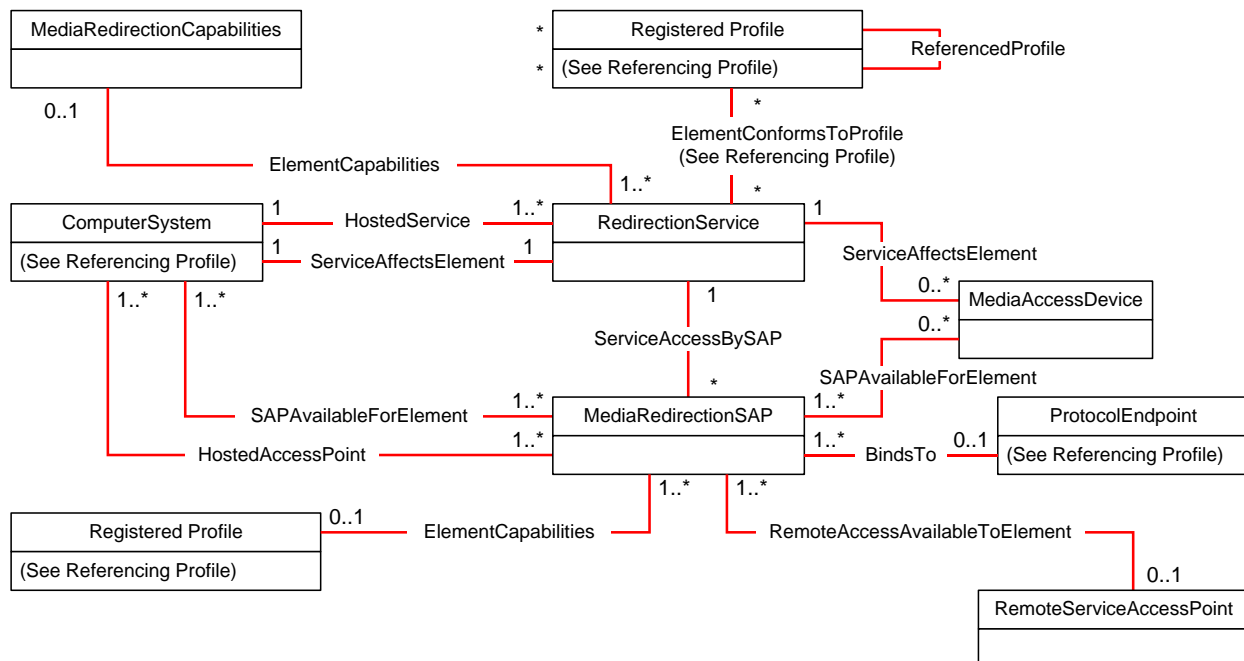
MediaRedirectionCapabilities

0..1

*

Registered Profile

*

(See Referencing Profile)

ReferencedProfile

*

ElementConformsToProfile
(See Referencing Profile)

ElementCapabilities

1..*

*

ComputerSystem

(See Referencing Profile)

1

HostedService

1..*

1

ServiceAffectsElement

1

RedirectionService

1

ServiceAffectsElement

0..*

MediaAccessDevice

1..*

1..*

1

ServiceAccessBySAP

0..*

SAPAvailableForElement

*

SAPAvailableForElement

1..*

MediaRedirectionSAP

1..*

ProtocolEndpoint

HostedAccessPoint

1..*

1..*

BindsTo

0..1

(See Referencing Profile)

1..*

1..*

Registered Profile

0..1

ElementCapabilities

RemoteAccessAvailableToElement

(See Referencing Profile)

0..1

RemoteServiceAccessPoint